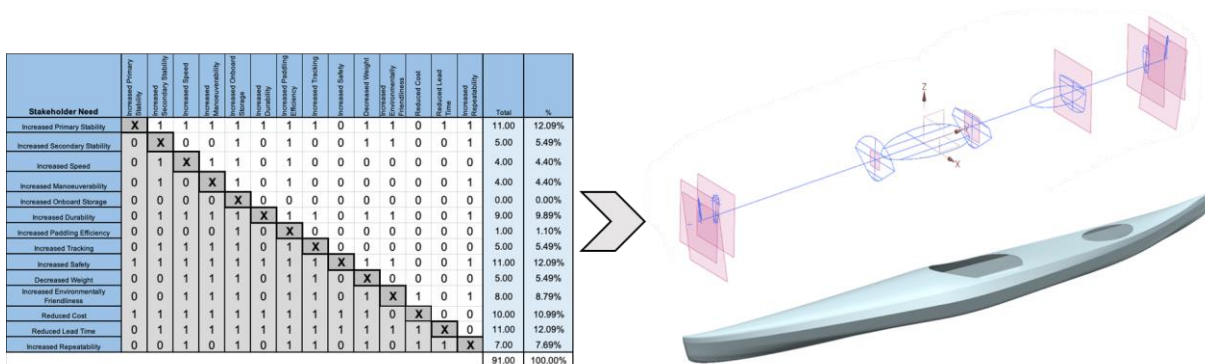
| Stakeholder Need | Increased Primary Stability | Increased Secondary Stability | Increased Speed | Increased Manoeuverability | Increased Onboard Storage | Increased Durability | Increased Paddling Efficiency | Increased Tracking | Increased Safety | Decreased Weight | Increased Environmentally Friendliness | Reduced Cost | Reduced Lead Time | Increased Repeatability | Total | % |
|---|---|---|---|---|---|---|---|---|---|---|---|---|---|---|---|---|
| Increased Primary Stability | X | 1 | 1 | 1 | 1 | 1 | 1 | 1 | 0 | 1 | 1 | 0 | 1 | 1 | 11.00 | 12.09% |
| Increased Secondary Stability | 0 | X | 0 | 0 | 1 | 0 | 1 | 0 | 0 | 1 | 1 | 0 | 0 | 1 | 5.00 | 5.49% |
| Increased Speed | 0 | 1 | X | 1 | 1 | 0 | 1 | 0 | 0 | 0 | 0 | 0 | 0 | 0 | 4.00 | 4.40% |
| Increased Manoeuverability | 0 | 1 | 0 | X | 1 | 0 | 1 | 0 | 0 | 0 | 0 | 0 | 0 | 1 | 4.00 | 4.40% |
| Increased Onboard Storage | 0 | 0 | 0 | 0 | X | 0 | 0 | 0 | 0 | 0 | 0 | 0 | 0 | 0 | 0.00 | 0.00% |
| Increased Durability | 0 | 1 | 1 | 1 | 1 | X | 1 | 1 | 0 | 1 | 1 | 0 | 0 | 1 | 9.00 | 9.89% |
| Increased Paddling Efficiency | 0 | 0 | 0 | 0 | 1 | 0 | X | 0 | 0 | 0 | 0 | 0 | 0 | 0 | 1.00 | 1.10% |
| Increased Tracking | 0 | 1 | 1 | 1 | 1 | 0 | 1 | X | 0 | 0 | 0 | 0 | 0 | 0 | 5.00 | 5.49% |
| Increased Safety | 1 | 1 | 1 | 1 | 1 | 1 | 1 | 1 | X | 1 | 1 | 0 | 0 | 1 | 11.00 | 12.09% |
| Decreased Weight | 0 | 0 | 1 | 1 | 1 | 0 | 1 | 1 | 0 | X | 0 | 0 | 0 | 0 | 5.00 | 5.49% |
| Increased Environmentally Friendliness | 0 | 0 | 1 | 1 | 1 | 0 | 1 | 1 | 0 | 1 | X | 1 | 0 | 1 | 8.00 | 8.79% |
| Reduced Cost | 1 | 1 | 1 | 1 | 1 | 1 | 1 | 1 | 1 | 1 | 0 | X | 0 | 0 | 10.00 | 10.99% |
| Reduced Lead Time | 0 | 1 | 1 | 1 | 1 | 1 | 1 | 1 | 1 | 1 | 1 | 1 | X | 0 | 11.00 | 12.09% |
| Increased Repeatability | 0 | 0 | 1 | 1 | 0 | 1 | 0 | 1 | 1 | 0 | 1 | 0 | 1 | 1 | X | 7.00 | 7.69% |
| | | | | | | | | | | | | | | | 91.00 | 100.00% |

Z
X